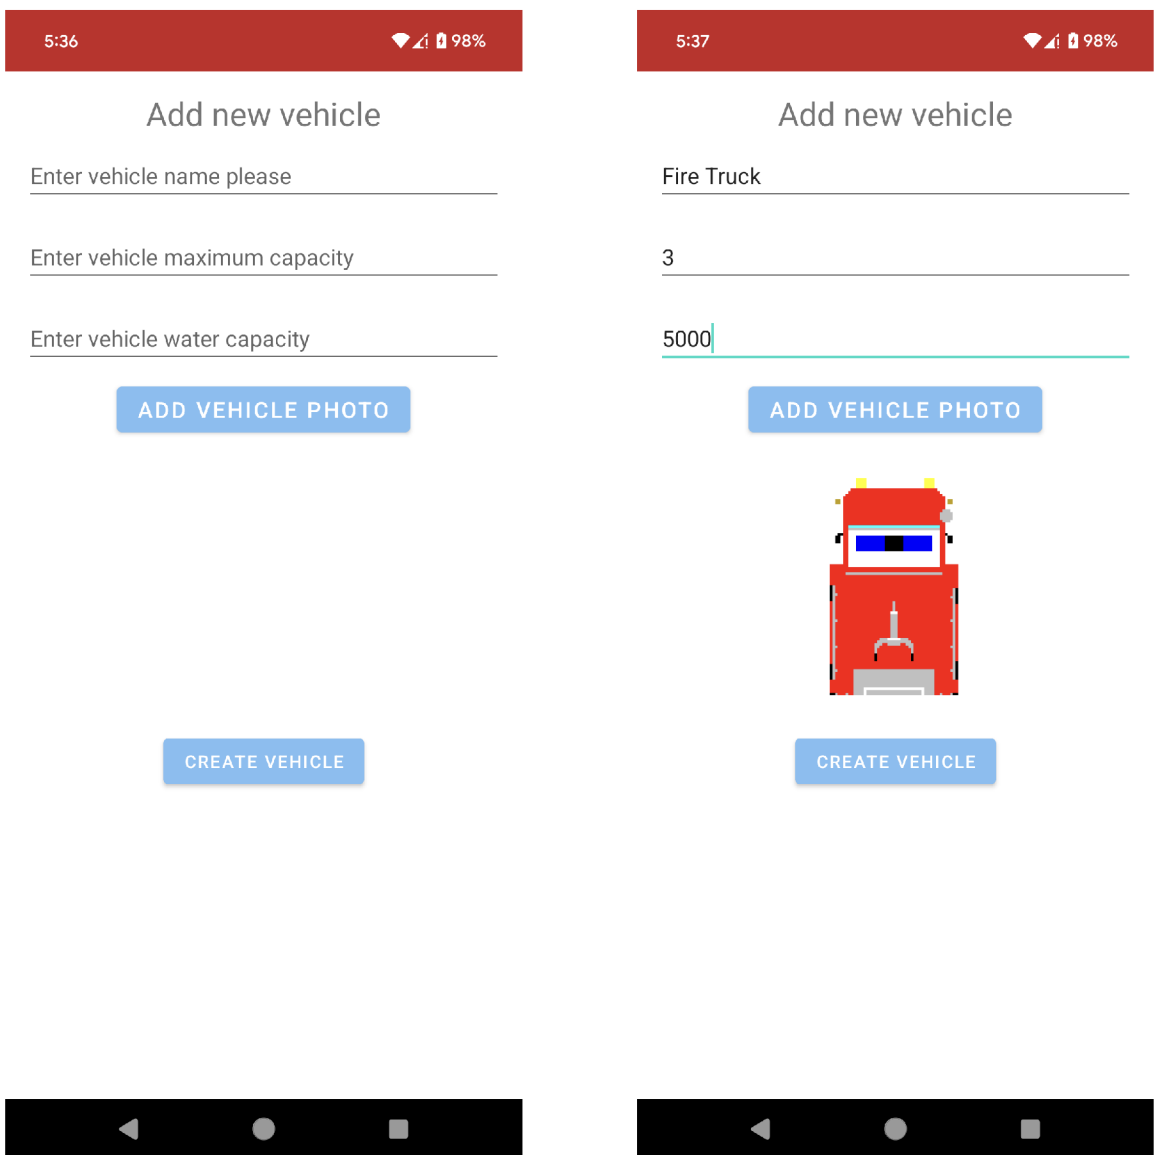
5:36 98%

Add new vehicle

Enter vehicle name please

Enter vehicle maximum capacity

Enter vehicle water capacity

ADD VEHICLE PHOTO

CREATE VEHICLE

5:37 98%

Add new vehicle

Fire Truck

3

5000

ADD VEHICLE PHOTO

CREATE VEHICLE